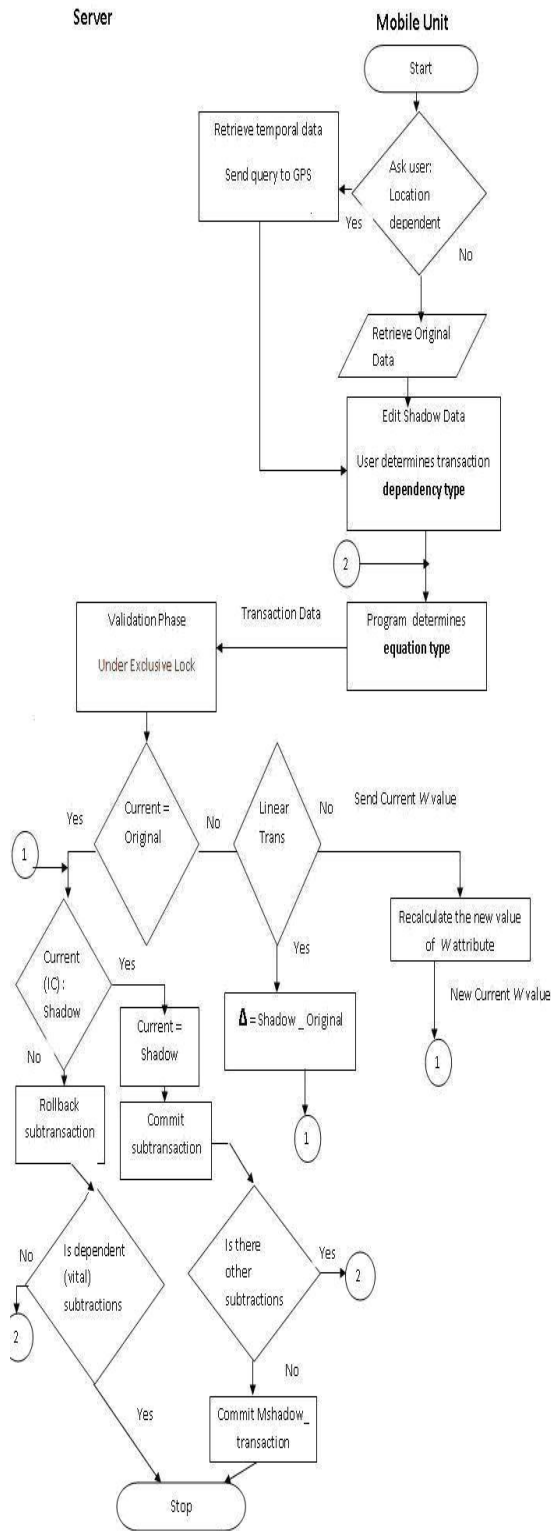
Server

Mobile Unit

Start

Retrieve temporal data

Send query to GPS

Ask user: Location dependent

Yes

No

Retrieve Original Data

Edit Shadow Data

User determines transaction **dependency type**

2

Validation Phase

Under Exclusive Lock

Transaction Data

Program determines **equation type**

Current = Original

Yes

No

Linear Trans

No

Send Current W value

1

Recalculate the new value of W attribute

Yes

Current (IC) : Shadow

Yes

Current = Shadow

$\Delta$ = Shadow _ Original

New Current W value

1

No

Rollback subtransaction

Commit subtransaction

1

Is dependent (vital) subtractions

No

2

Is there other subtractions

Yes

2

No

Yes

Commit Mshadow_ transaction

Stop